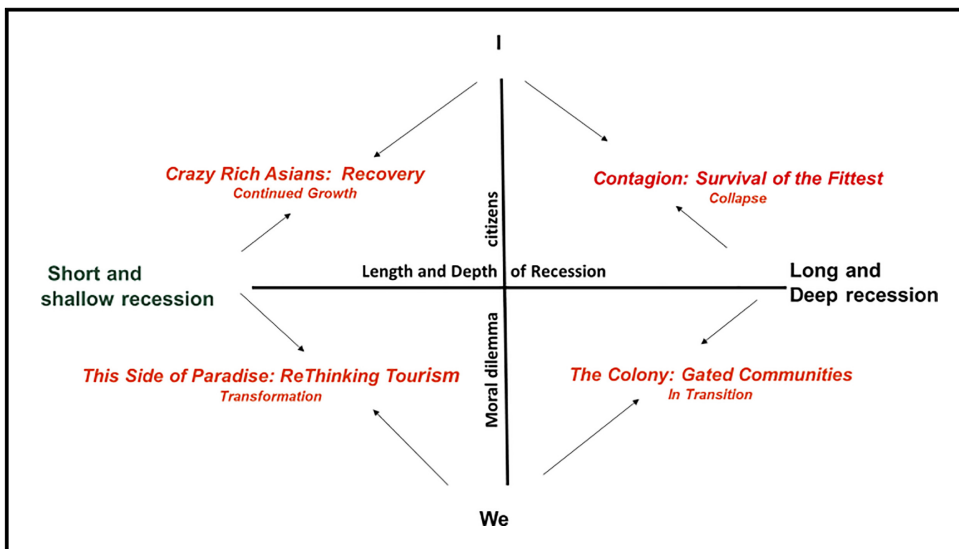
I

Crazy Rich Asians: Recovery
Continued Growth

citizens

Contagion: Survival of the Fittest
Collapse

Short and shallow recession

Length and Depth of Recession

Long and Deep recession

Moral dilemma

This Side of Paradise: ReThinking Tourism
Transformation

The Colony: Gated Communities
In Transition

We